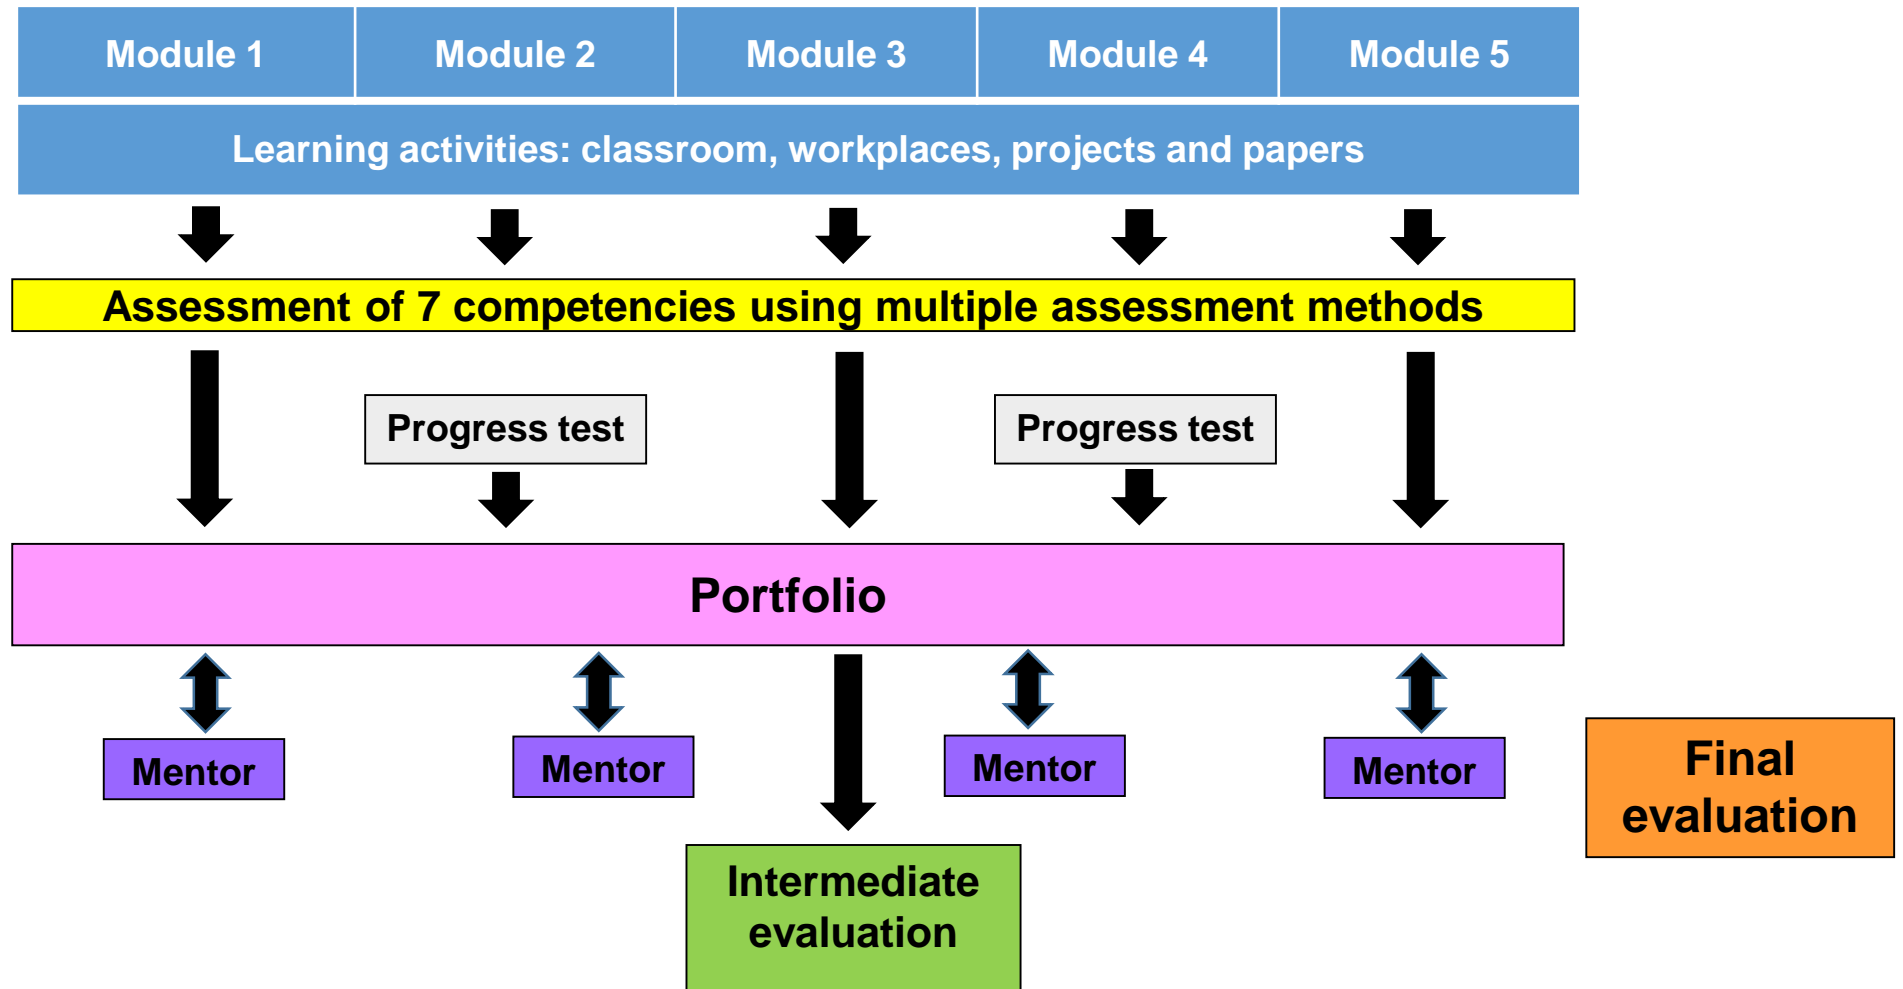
Module 1
Module 2
Module 3
Module 4
Module 5

Learning activities: classroom, workplaces, projects and papers

Assessment of 7 competencies using multiple assessment methods

Progress test

Progress test

Portfolio

Mentor

Mentor

Mentor

Mentor

Final evaluation

Intermediate evaluation